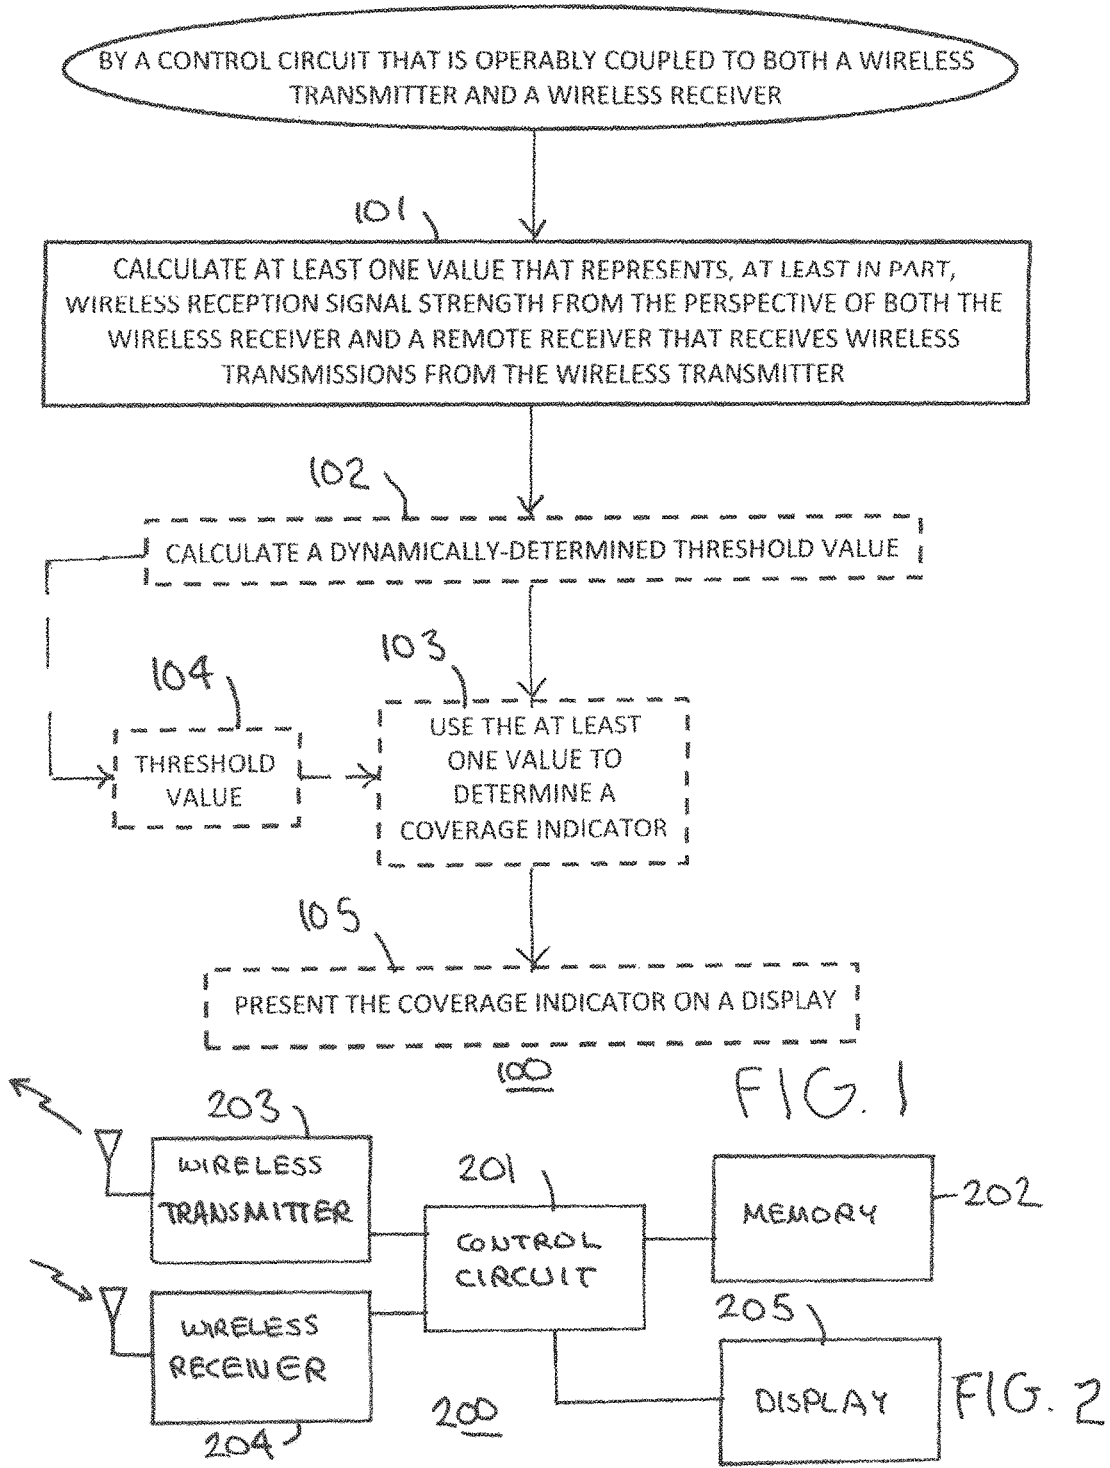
BY A CONTROL CIRCUIT THAT IS OPERABLY COUPLED TO BOTH A WIRELESS TRANSMITTER AND A WIRELESS RECEIVER

101

CALCULATE AT LEAST ONE VALUE THAT REPRESENTS, AT LEAST IN PART, WIRELESS RECEPTION SIGNAL STRENGTH FROM THE PERSPECTIVE OF BOTH THE WIRELESS RECEIVER AND A REMOTE RECEIVER THAT RECEIVES WIRELESS TRANSMISSIONS FROM THE WIRELESS TRANSMITTER

102

CALCULATE A DYNAMICALLY-DETERMINED THRESHOLD VALUE

104

THRESHOLD VALUE

103

USE THE AT LEAST ONE VALUE TO DETERMINE A COVERAGE INDICATOR

105

PRESENT THE COVERAGE INDICATOR ON A DISPLAY

100

FIG. 1

203

WIRELESS TRANSMITTER

201

CONTROL CIRCUIT

MEMORY

202

WIRELESS RECEIVER

205

DISPLAY

FIG. 2

200

204